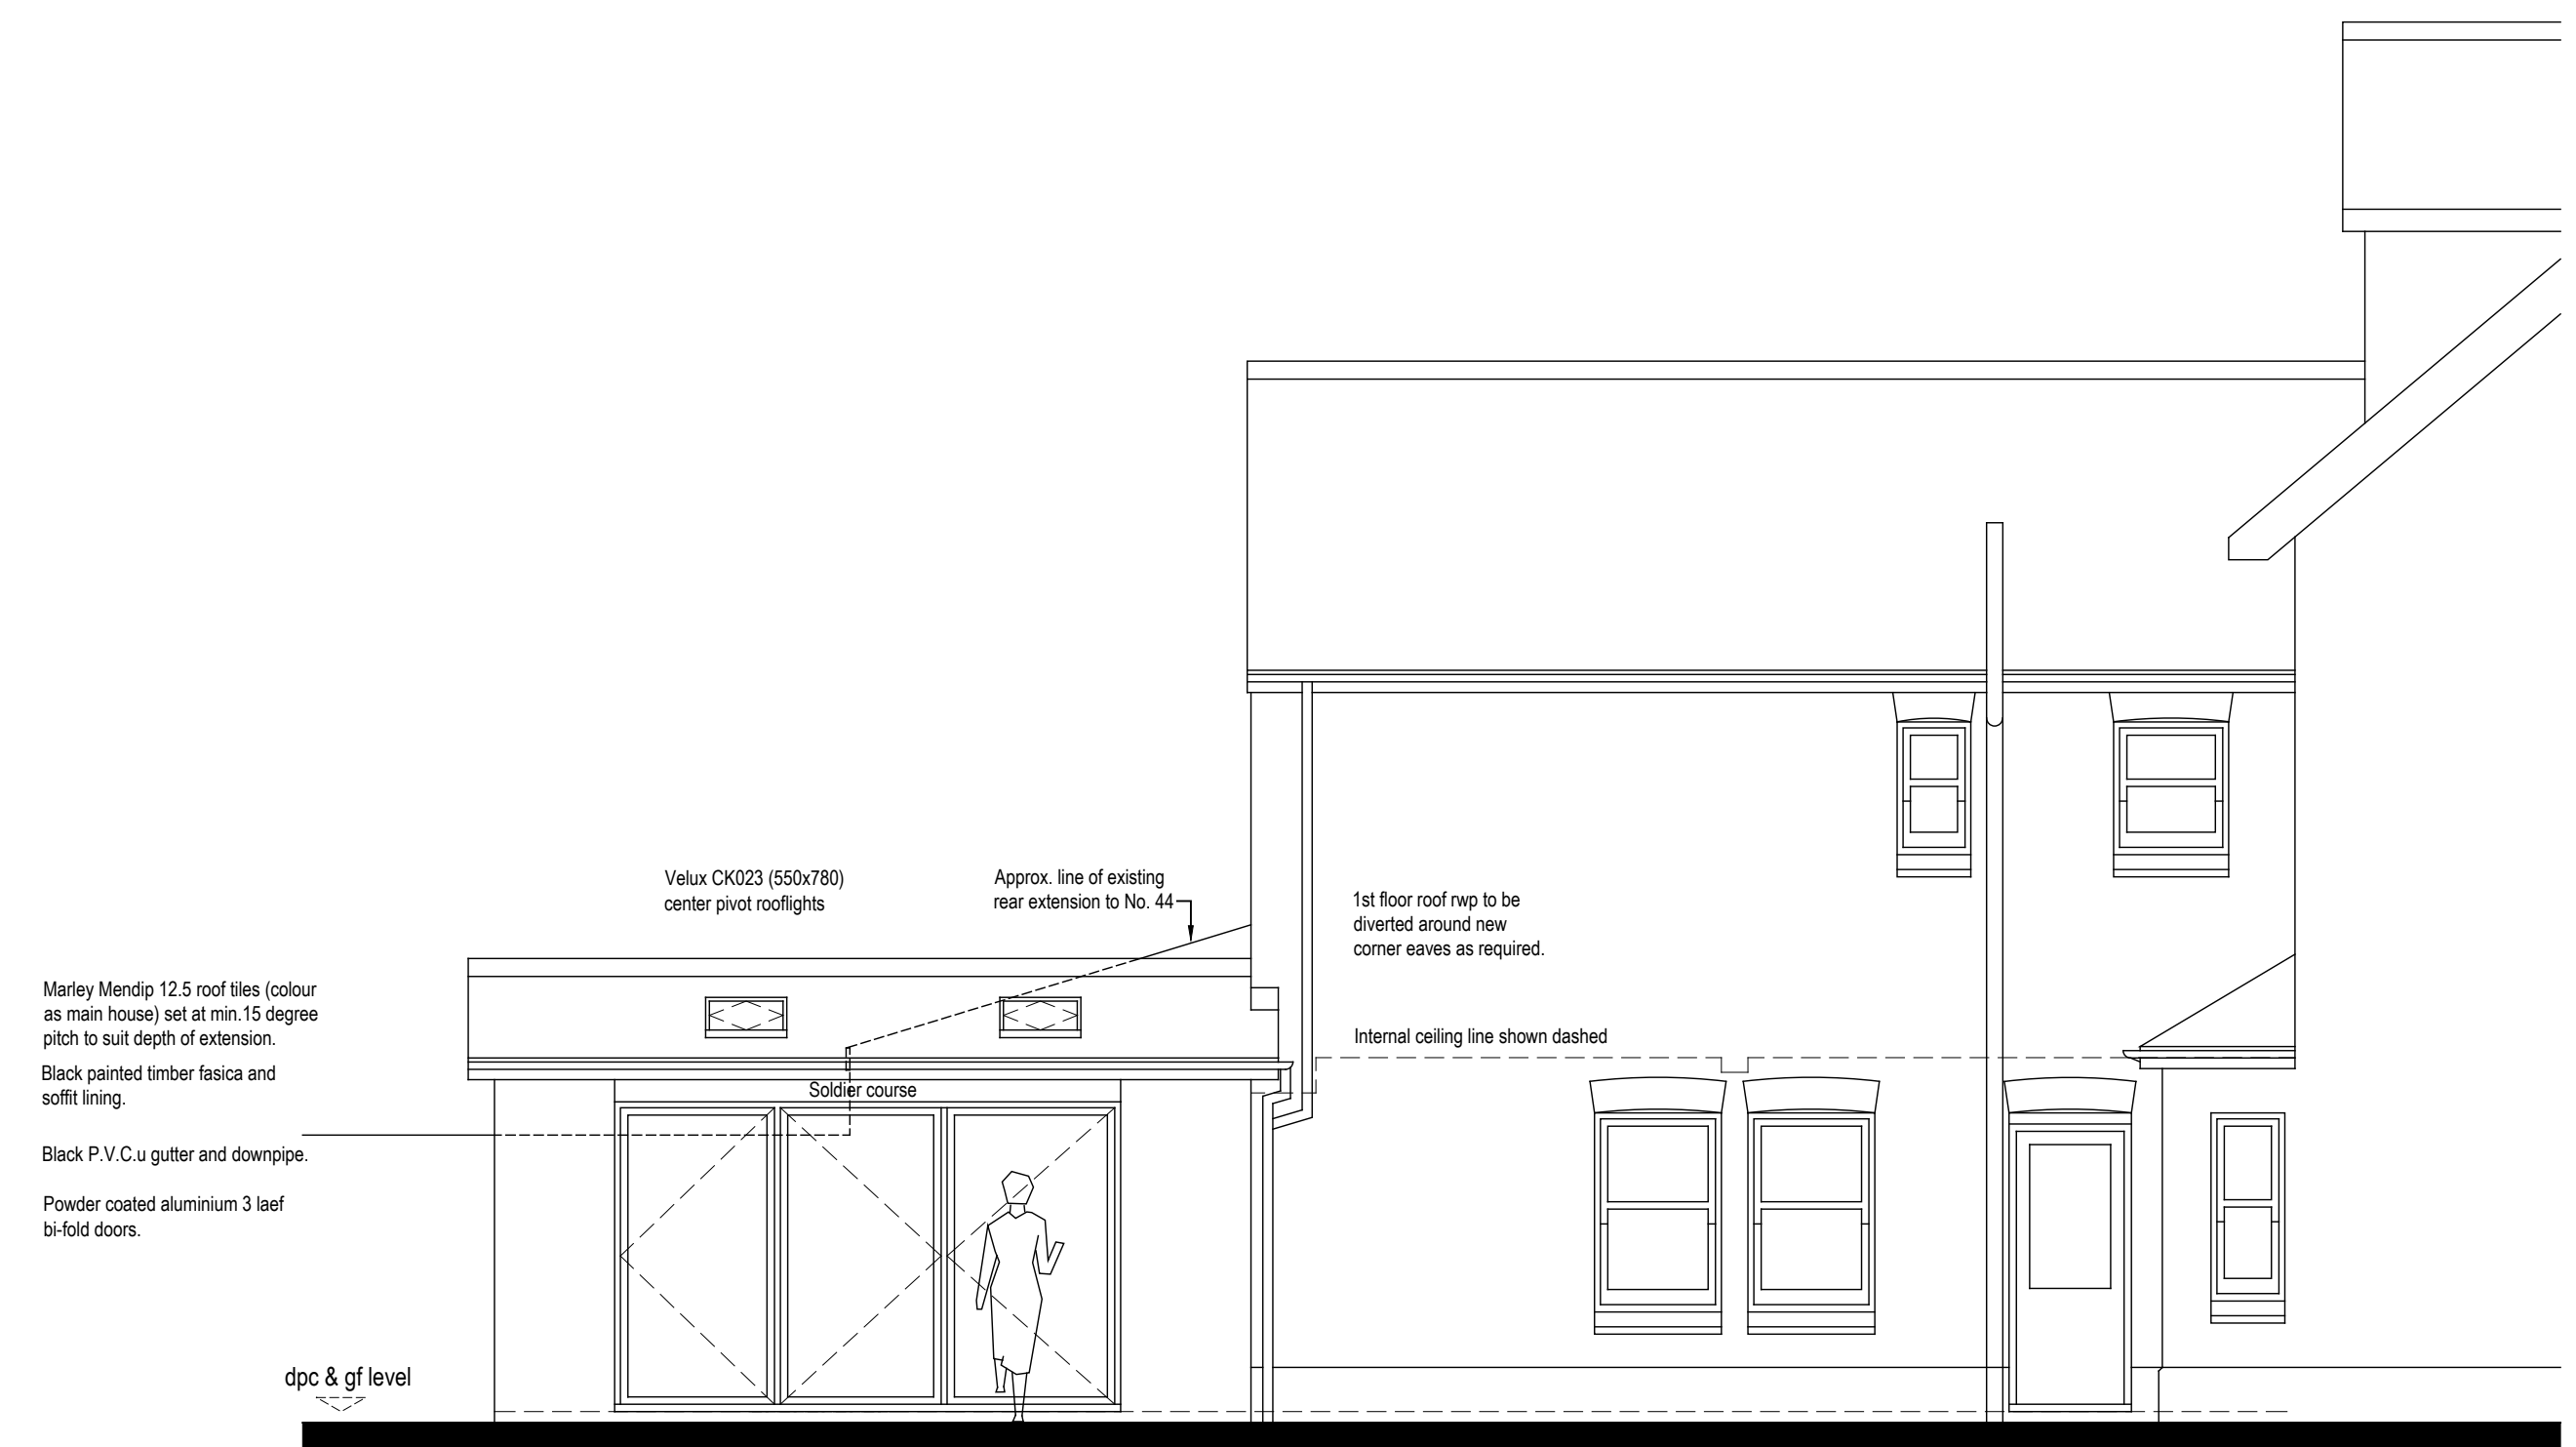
Velux CK023 (550x780)
center pivot rooflights

Approx. line of existing
rear extension to No. 44

1st floor roof rwp to be
diverted around new
corner eaves as required.

Marley Mendip 12.5 roof tiles (colour
as main house) set at min.15 degree
pitch to suit depth of extension.

Internal ceiling line shown dashed

Black painted timber fasica and
soffit lining.

Soldier course

Black P.V.C.u gutter and downpipe.

Powder coated aluminium 3 laef
bi-fold doors.

dpc & gf level